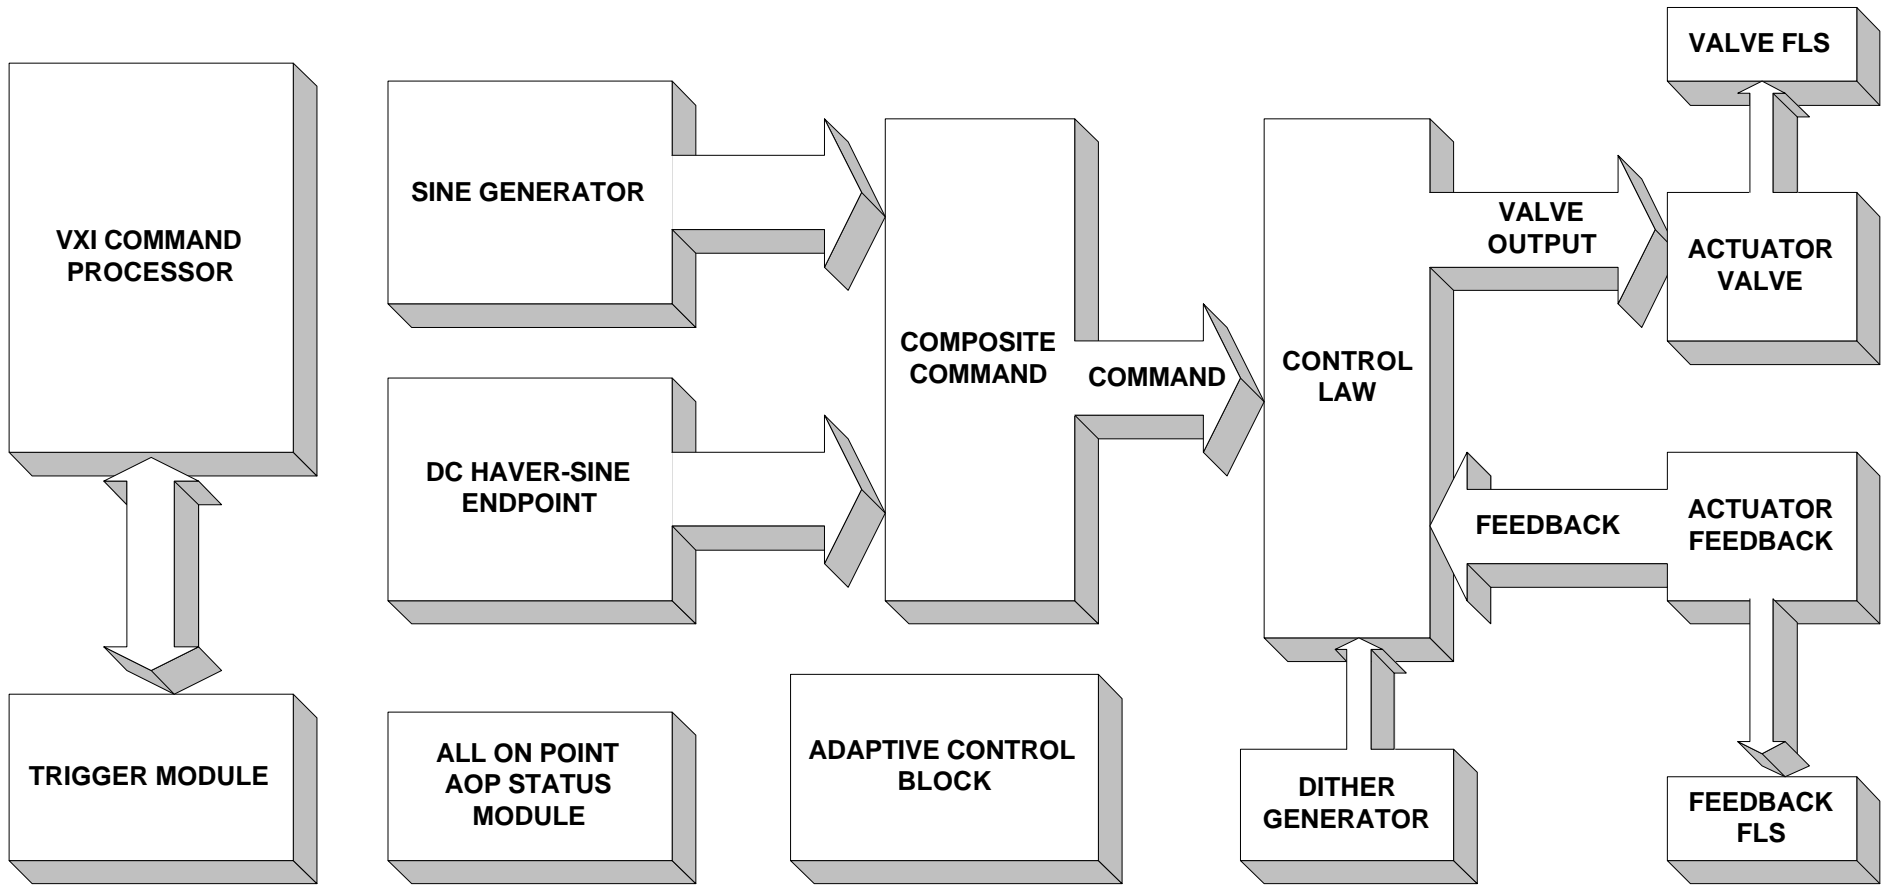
VXI COMMAND PROCESSOR

TRIGGER MODULE

SINE GENERATOR

DC HAVER-SINE ENDPOINT

ALL ON POINT AOP STATUS MODULE

COMPOSITE COMMAND

COMMAND

ADAPTIVE CONTROL BLOCK

CONTROL LAW

VALVE OUTPUT

FEEDBACK

DITHER GENERATOR

VALVE FLS

ACTUATOR VALVE

ACTUATOR FEEDBACK

FEEDBACK FLS